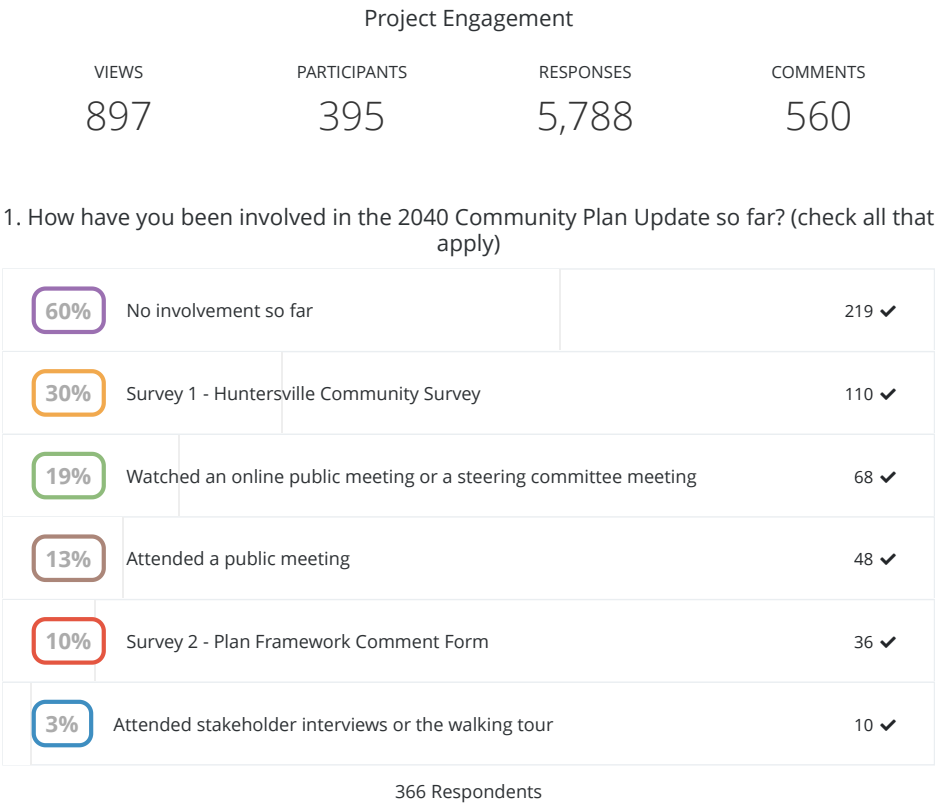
Project Engagement

| VIEWS | PARTICIPANTS | RESPONSES | COMMENTS |
|---|---|---|---|
| 897 | 395 | 5,788 | 560 |

1. How have you been involved in the 2040 Community Plan Update so far? (check all that apply)

| | | |
|---|---|---|
| 60% | No involvement so far | 219 ✔ |
| 30% | Survey 1 - Huntersville Community Survey | 110 ✔ |
| 19% | Watched an online public meeting or a steering committee meeting | 68 ✔ |
| 13% | Attended a public meeting | 48 ✔ |
| 10% | Survey 2 - Plan Framework Comment Form | 36 ✔ |
| 3% | Attended stakeholder interviews or the walking tour | 10 ✔ |

366 Respondents